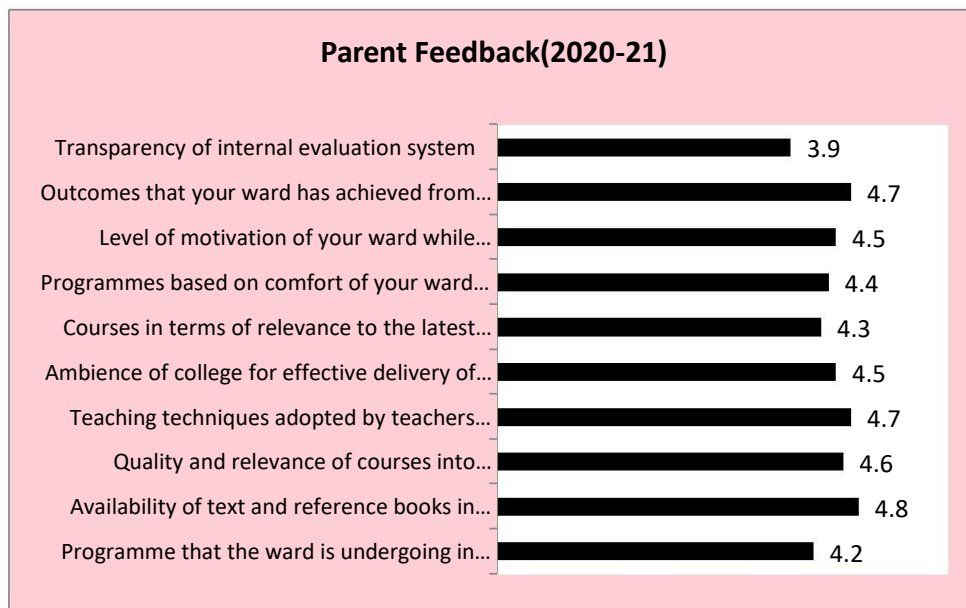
Parent Feedback(2020-21)

Transparency of internal evaluation system 3.9
Outcomes that your ward has achieved from… 4.7
Level of motivation of your ward while… 4.5
Programmes based on comfort of your ward… 4.4
Courses in terms of relevance to the latest… 4.3
Ambience of college for effective delivery of… 4.5
Teaching techniques adopted by teachers… 4.7
Quality and relevance of courses into… 4.6
Availability of text and reference books in… 4.8
Programme that the ward is undergoing in… 4.2